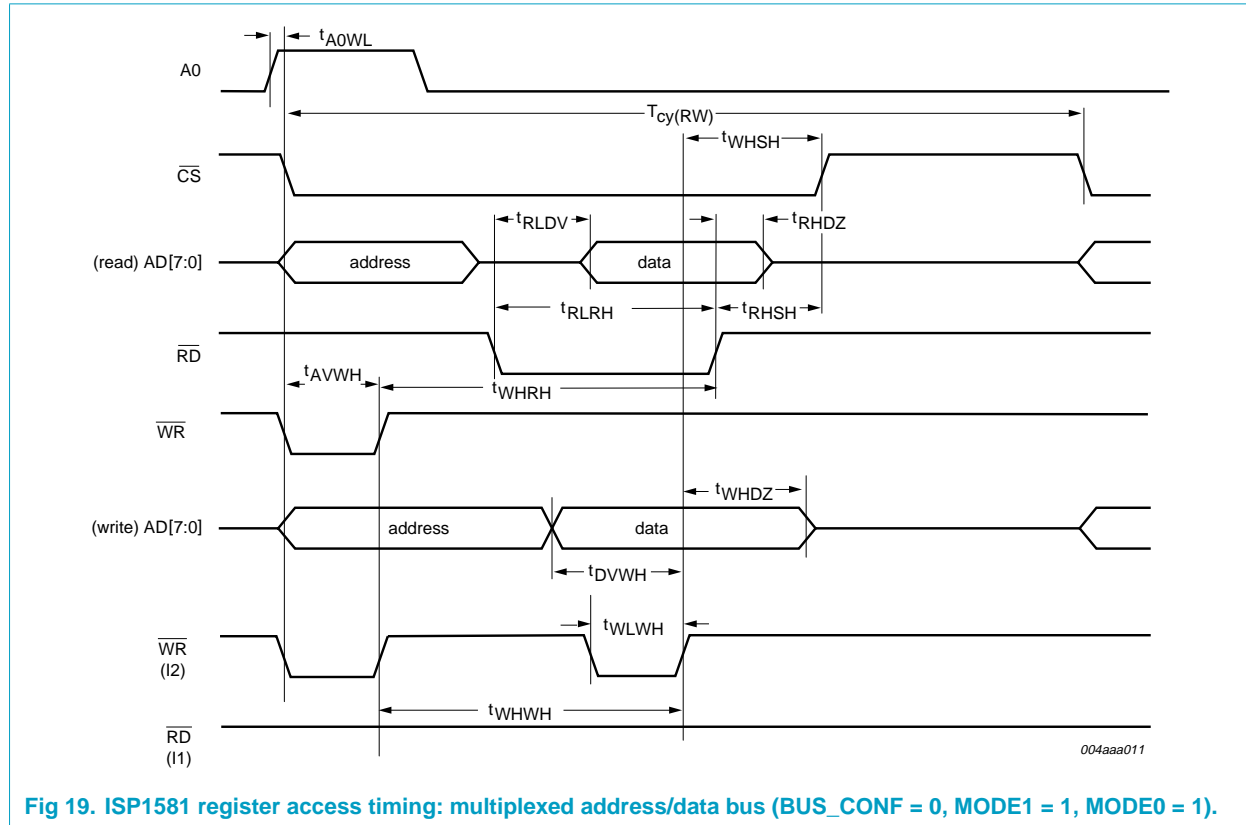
$t_{A0WL}$

A0

$T_{cy(RW)}$

$t_{WHSH}$

$\overline{CS}$

$t_{RLDV}$

$t_{RHDZ}$

(read) AD[7:0]

address

data

$t_{RLRH}$

$t_{RHSH}$

$\overline{RD}$

$t_{AVWH}$

$t_{WHRH}$

$\overline{WR}$

$t_{WHDZ}$

(write) AD[7:0]

address

data

$t_{DVWH}$

$t_{WLWH}$

$\overline{WR}$ (I2)

$t_{WHWH}$

$\overline{RD}$ (I1)

004aaa011

Fig 19. ISP1581 register access timing: multiplexed address/data bus (BUS_CONF = 0, MODE1 = 1, MODE0 = 1).